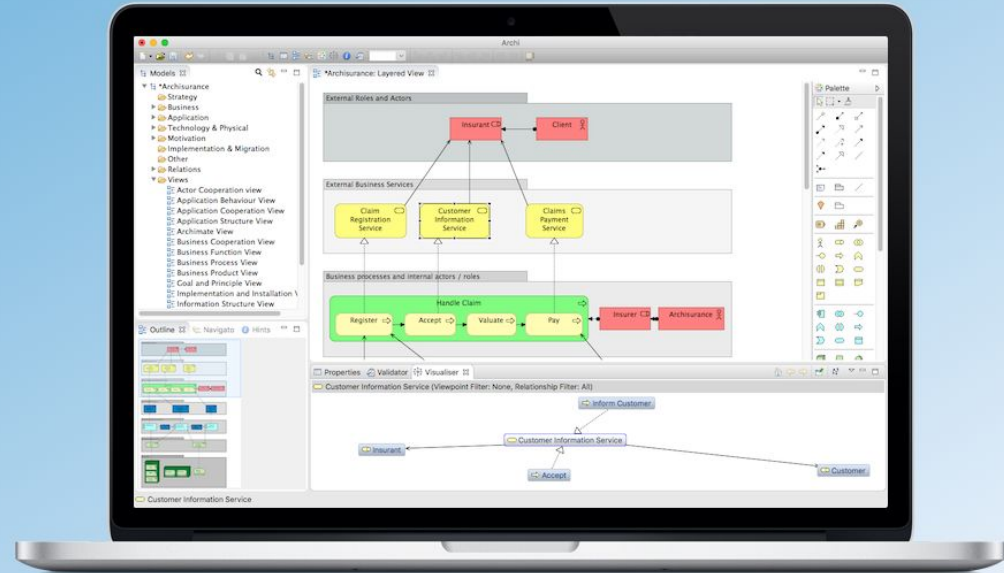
Archi

Models
*Archisurance
Strategy
Business
Application
Technology & Physical
Motivation
Implementation & Migration
Other
Relations
Views
Actor Cooperation view
Application Behaviour View
Application Cooperation View
Application Structure View
Archimate View
Business Cooperation View
Business Function View
Business Process View
Business Product View
Goal and Principle View
Implementation and Installation V
Information Structure View

Outline
Navigato
Hints

*Archisurance: Layered View

External Roles and Actors
Insurant
Client

External Business Services
Claim Registration Service
Customer Information Service
Claims Payment Service

Business processes and internal actors / roles
Handle Claim
Register
Accept
Valuate
Pay
Insurer
ArchiSurance

Palette

Properties
Validator
Visualiser

Customer Information Service (Viewpoint Filter: None, Relationship Filter: All)
Inform Customer
Customer Information Service
Insurant
Customer
Accept

Customer Information Service